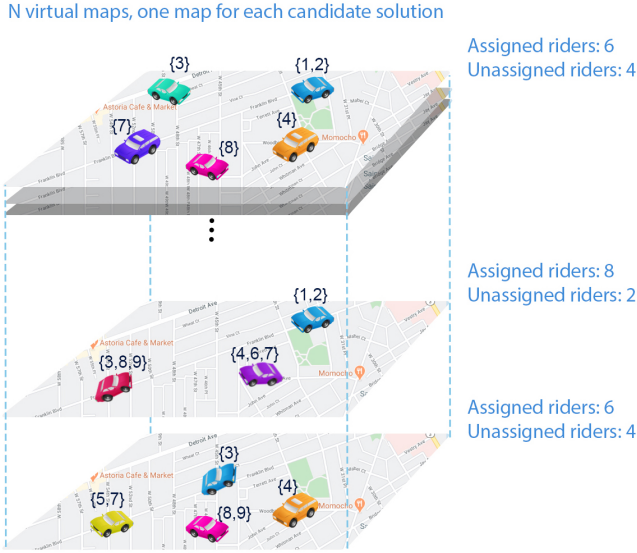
N virtual maps, one map for each candidate solution

Assigned riders: 6
Unassigned riders: 4

{3}
{1,2}
{7}
{4}
{8}
Astoria Cafe & Market
Momocho
Detroit Ave
Franklin Blvd

⋮

Assigned riders: 8
Unassigned riders: 2

{1,2}
{3,8,9}
{4,6,7}
Detroit Ave
Astoria Cafe & Market
Momocho

Assigned riders: 6
Unassigned riders: 4

{3}
{5,7}
{4}
{8,9}
Detroit Ave
Astoria Cafe & Market
Momocho